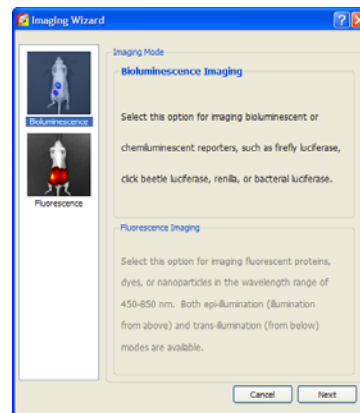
Imaging Wizard

Imaging Mode

Bioluminescence

Fluorescence

Bioluminescence Imaging

Select this option for imaging bioluminescent or chemiluminescent reporters, such as firefly luciferase, click beetle luciferase, renilla, or bacterial luciferase.

Fluorescence Imaging

Select this option for imaging fluorescent proteins, dyes, or nanoparticles in the wavelength range of 450-850 nm. Both epi-illumination (illumination from above) and trans-illumination (from below) modes are available.

Cancel

Next